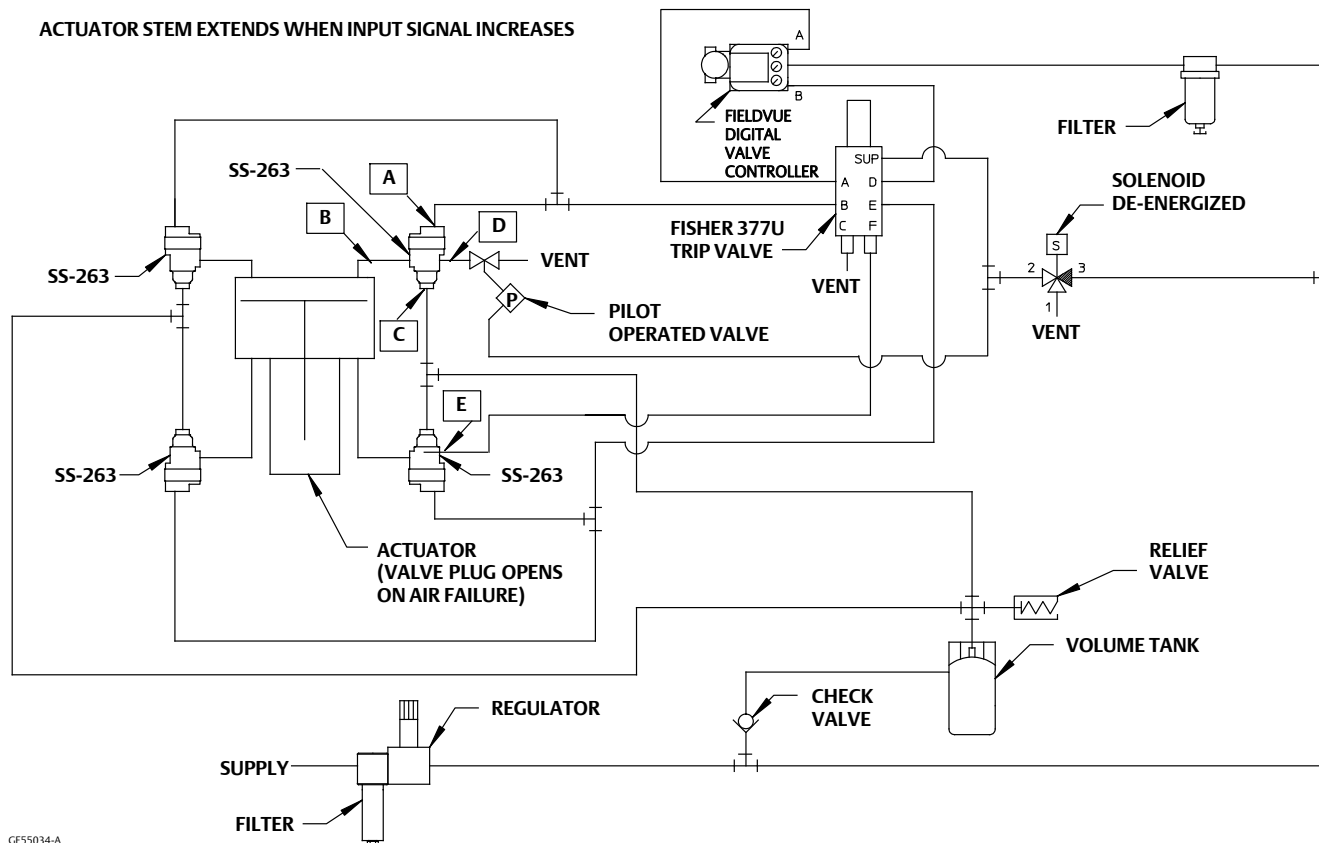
ACTUATOR STEM EXTENDS WHEN INPUT SIGNAL INCREASES

A

B

FIELDVUE DIGITAL VALVE CONTROLLER

FILTER

SS-263

A

B

D

SUP

A

D

B

E

C

F

FISHER 377U TRIP VALVE

SOLENOID DE-ENERGIZED

S

2

3

1

VENT

SS-263

VENT

VENT

P

PILOT OPERATED VALVE

C

E

SS-263

SS-263

ACTUATOR (VALVE PLUG OPENS ON AIR FAILURE)

RELIEF VALVE

VOLUME TANK

CHECK VALVE

REGULATOR

SUPPLY

FILTER

GE55034-A